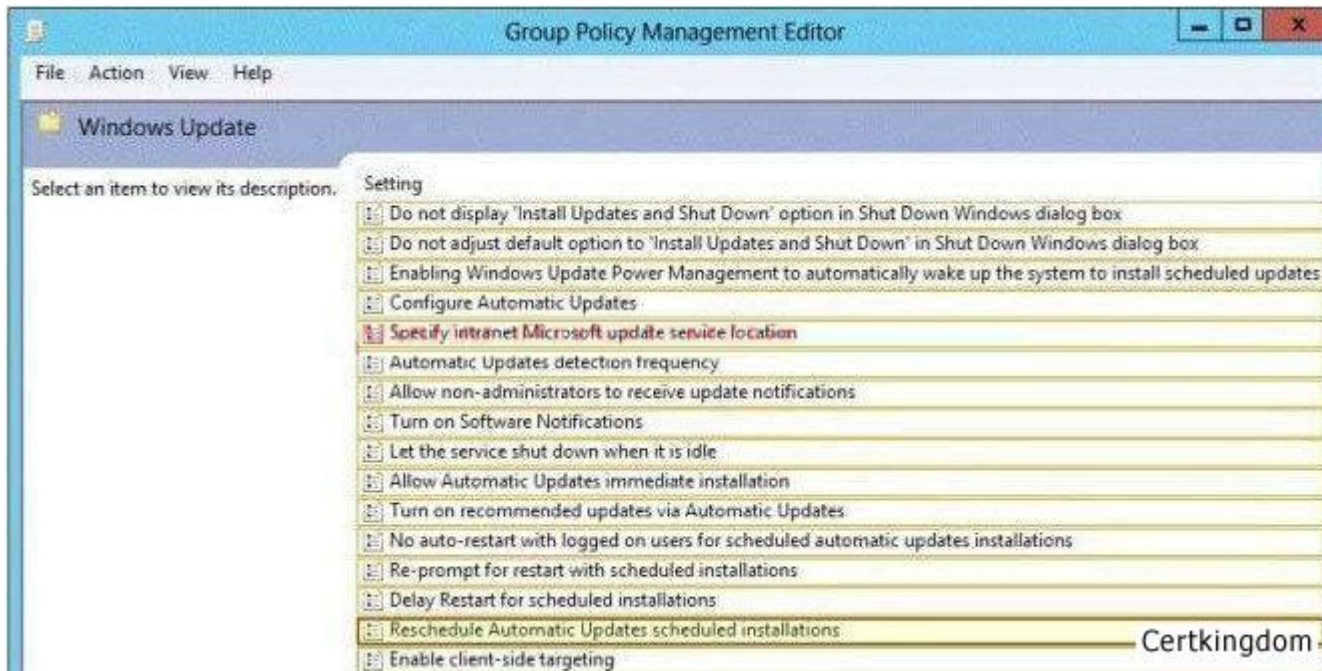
Group Policy Management Editor

File Action View Help

Windows Update

Select an item to view its description.

Setting

Do not display 'Install Updates and Shut Down' option in Shut Down Windows dialog box

Do not adjust default option to 'Install Updates and Shut Down' in Shut Down Windows dialog box

Enabling Windows Update Power Management to automatically wake up the system to install scheduled updates

Configure Automatic Updates

Specify intranet Microsoft update service location

Automatic Updates detection frequency

Allow non-administrators to receive update notifications

Turn on Software Notifications

Let the service shut down when it is idle

Allow Automatic Updates immediate installation

Turn on recommended updates via Automatic Updates

No auto-restart with logged on users for scheduled automatic updates installations

Re-prompt for restart with scheduled installations

Delay Restart for scheduled installations

Reschedule Automatic Updates scheduled installations

Enable client-side targeting

Certkingdom